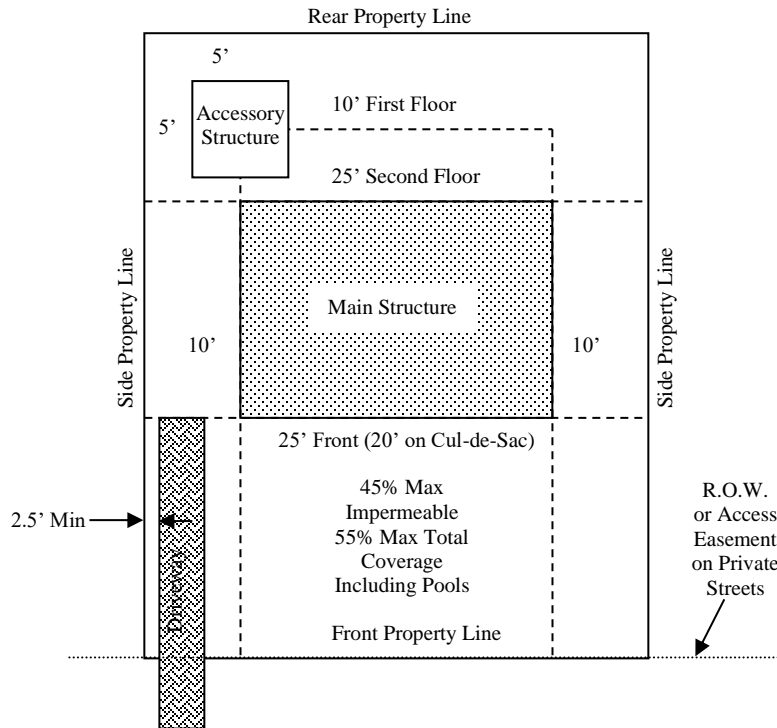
Rear Property Line

5'

5'

Accessory Structure

10' First Floor

25' Second Floor

Side Property Line

Main Structure

10'

10'

Side Property Line

25' Front (20' on Cul-de-Sac)

2.5' Min

Driveway

45% Max Impermeable 55% Max Total Coverage Including Pools

Front Property Line

R.O.W. or Access Easement on Private Streets